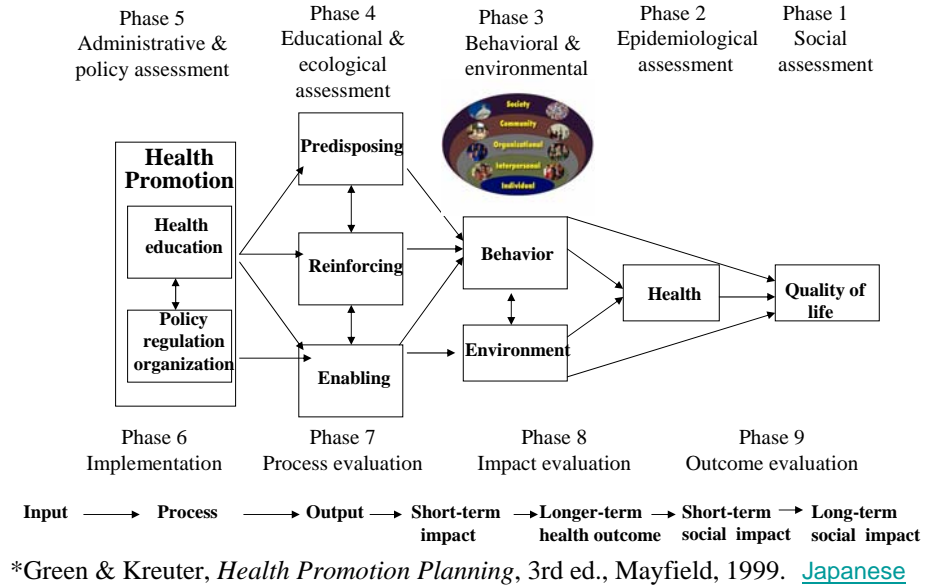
Phase 5
Administrative & policy assessment

Phase 4
Educational & ecological assessment

Phase 3
Behavioral & environmental

Phase 2
Epidemiological assessment

Phase 1
Social assessment

Society
Community
Organizational
Interpersonal
Individual

Health Promotion

Health education

Policy regulation organization

Predisposing

Reinforcing

Enabling

Behavior

Environment

Health

Quality of life

Phase 6
Implementation

Phase 7
Process evaluation

Phase 8
Impact evaluation

Phase 9
Outcome evaluation

Input → Process → Output → Short-term impact → Longer-term health outcome → Short-term social impact → Long-term social impact

*Green & Kreuter, *Health Promotion Planning*, 3rd ed., Mayfield, 1999. Japanese